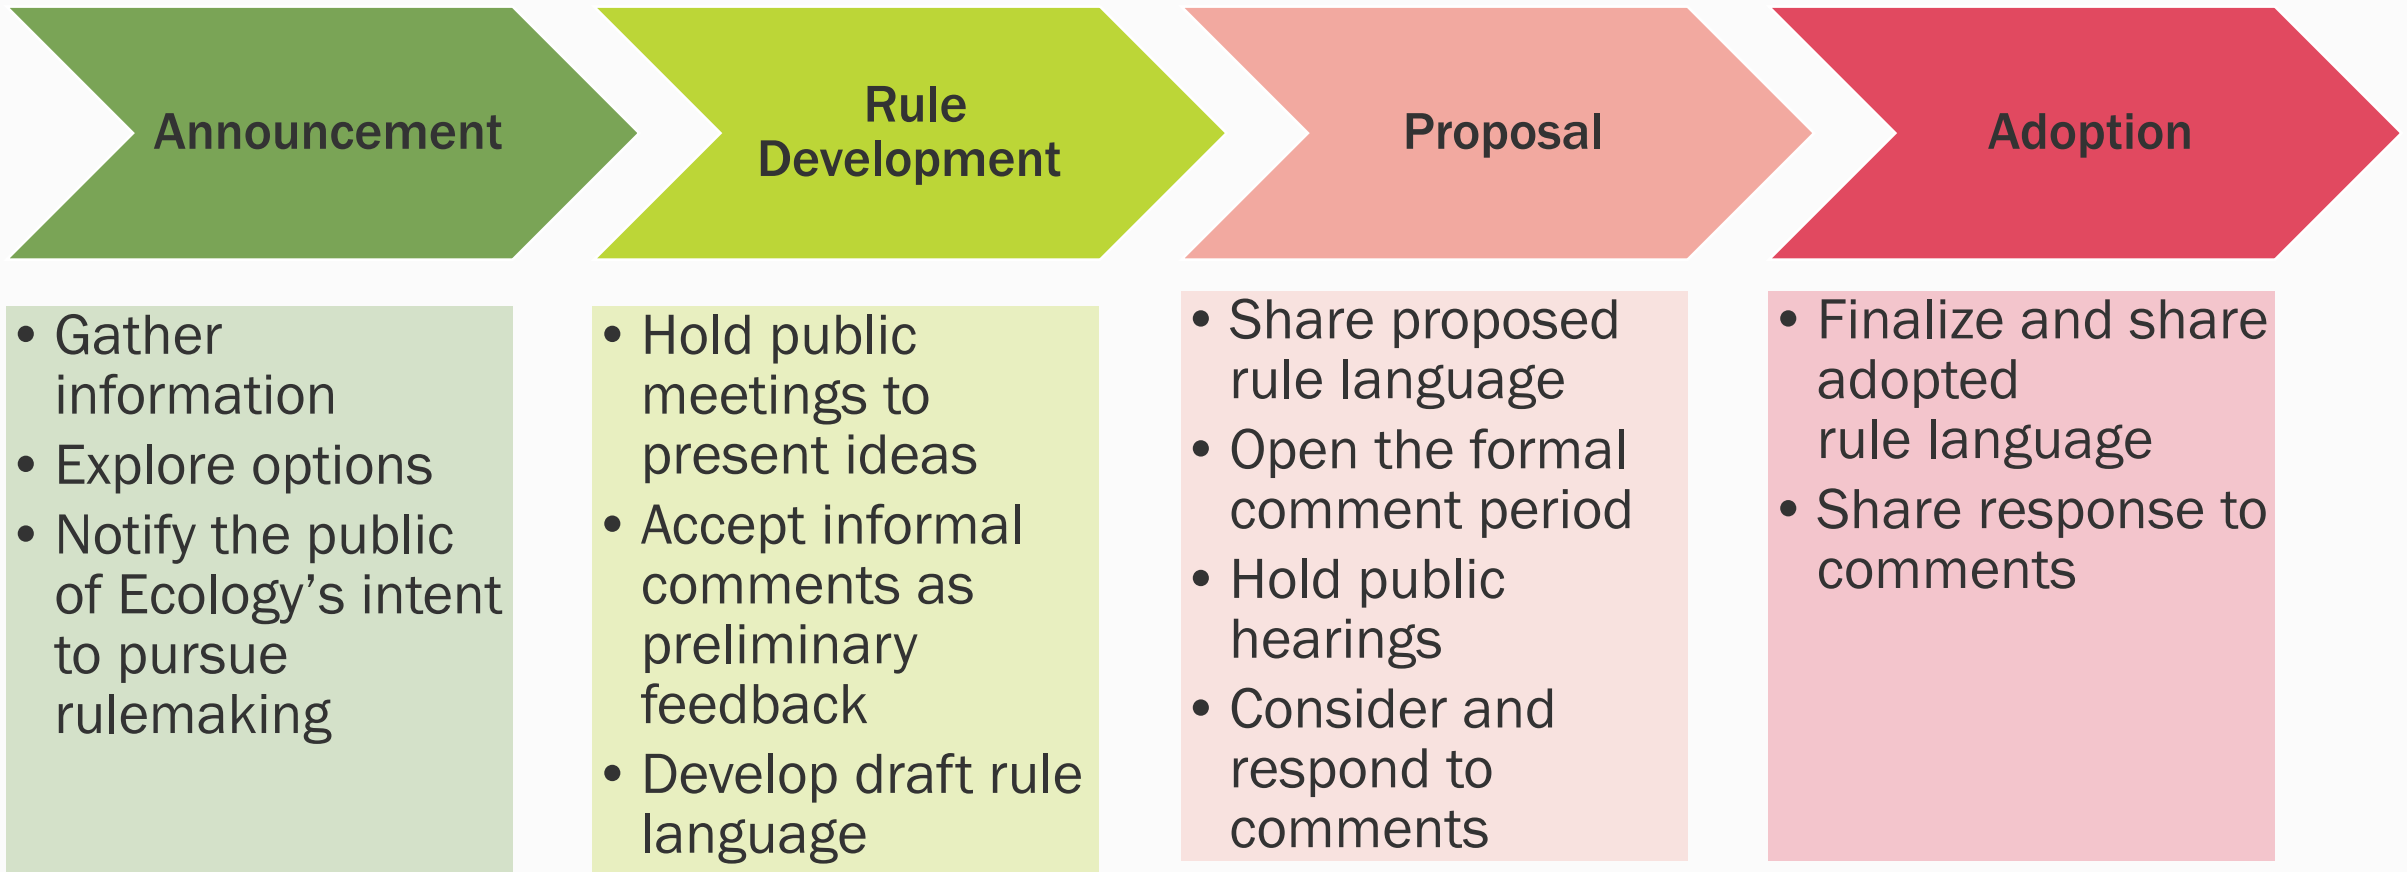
Announcement

- Gather information
- Explore options
- Notify the public of Ecology’s intent to pursue rulemaking

Rule Development

- Hold public meetings to present ideas
- Accept informal comments as preliminary feedback
- Develop draft rule language

Proposal

- Share proposed rule language
- Open the formal comment period
- Hold public hearings
- Consider and respond to comments

Adoption

- Finalize and share adopted rule language
- Share response to comments